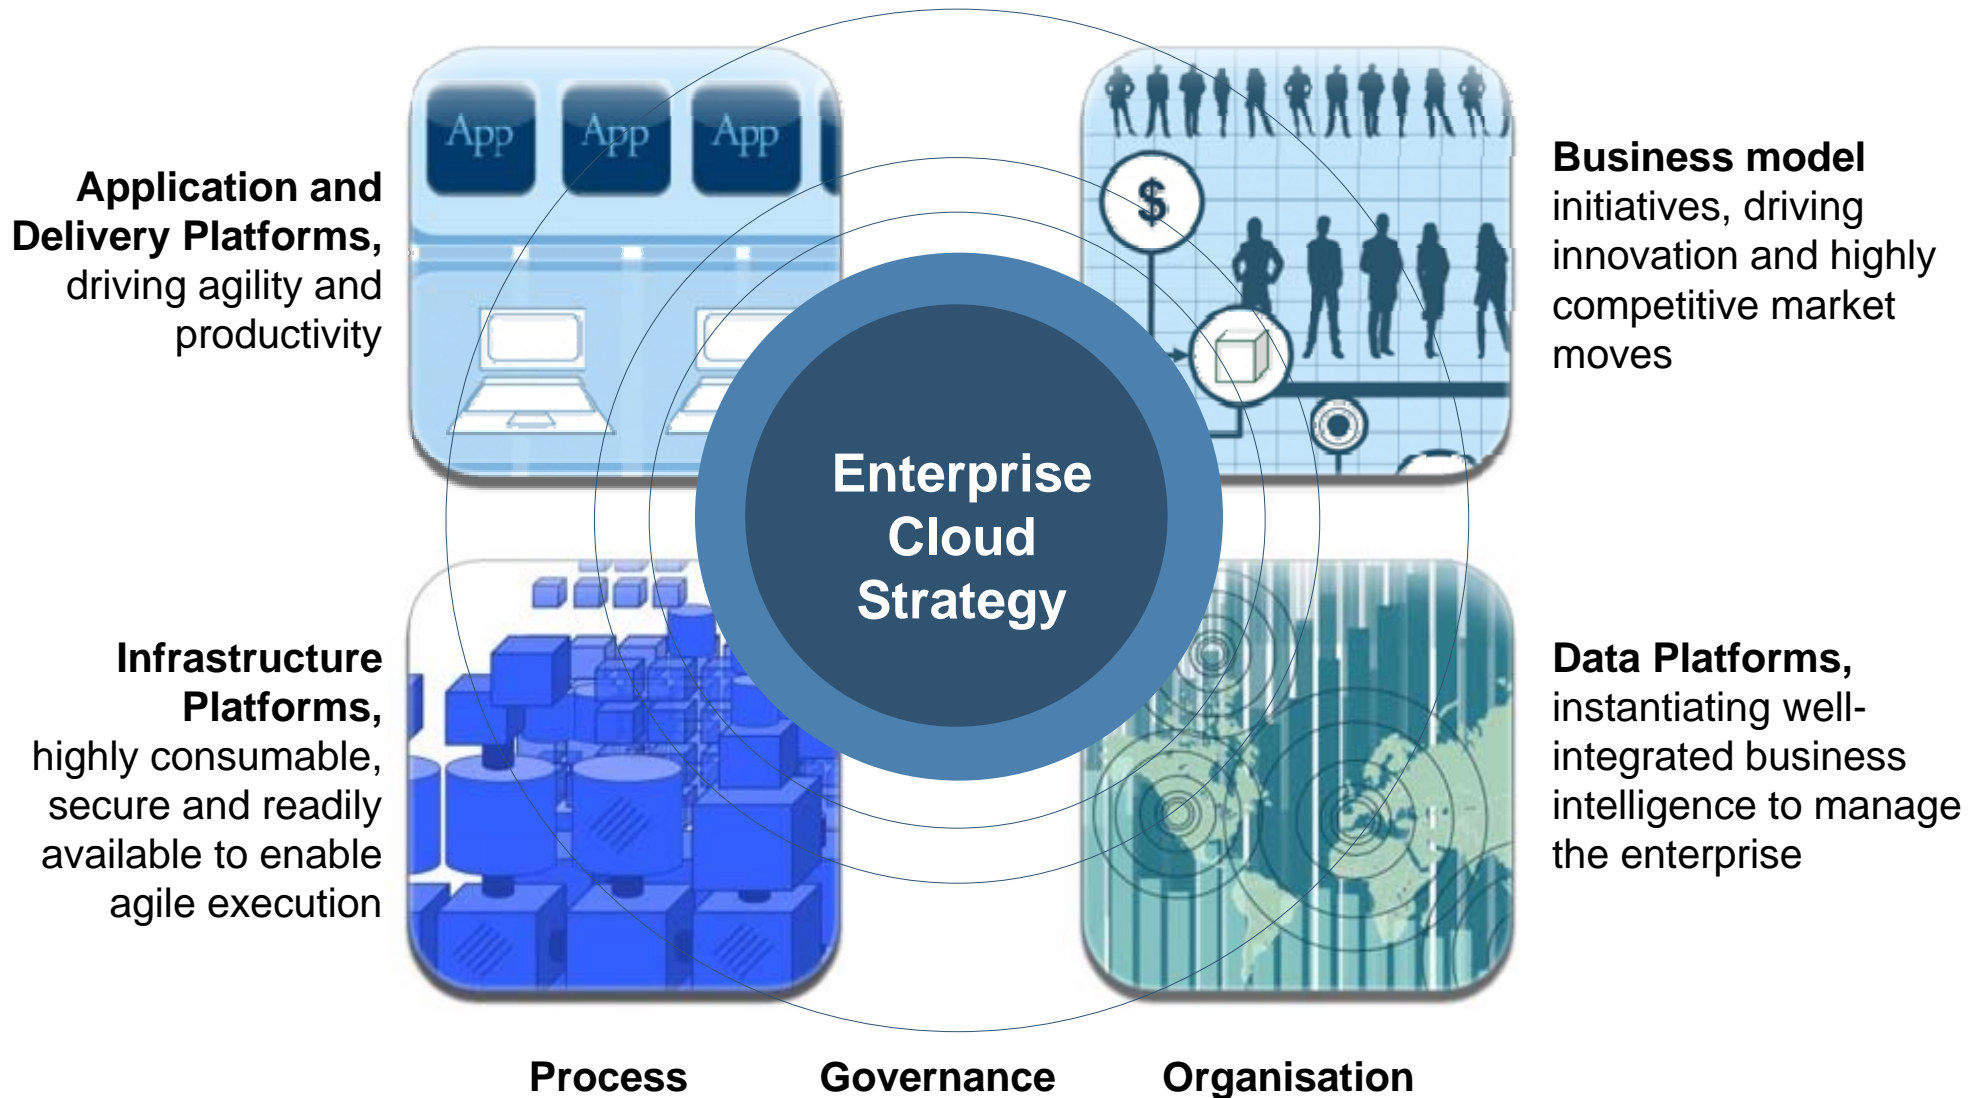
**Application and Delivery Platforms,** driving agility and productivity

App App App

**Business model** initiatives, driving innovation and highly competitive market moves

$

Enterprise Cloud Strategy

**Infrastructure Platforms,** highly consumable, secure and readily available to enable agile execution

**Data Platforms,** instantiating well-integrated business intelligence to manage the enterprise

Process Governance Organisation